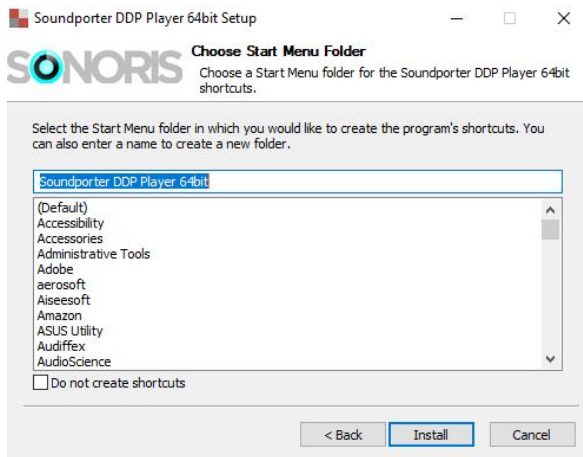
Soundporter DDP Player 64bit Setup

SONORIS

Choose Start Menu Folder

Choose a Start Menu folder for the Soundporter DDP Player 64bit shortcuts.

Select the Start Menu folder in which you would like to create the program's shortcuts. You can also enter a name to create a new folder.

Soundporter DDP Player 64bit

(Default)
Accessibility
Accessories
Administrative Tools
Adobe
aerosoft
Aiseesoft
Amazon
ASUS Utility
Audiffex
AudioScience

Do not create shortcuts

< Back
Install
Cancel